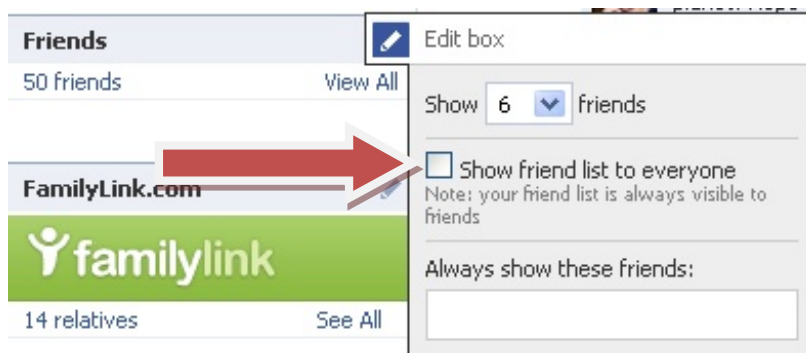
Friends
50 friends View All

FamilyLink.com

familylink

14 relatives See All

Edit box

Show 6 friends

Show friend list to everyone
Note: your friend list is always visible to friends

Always show these friends: